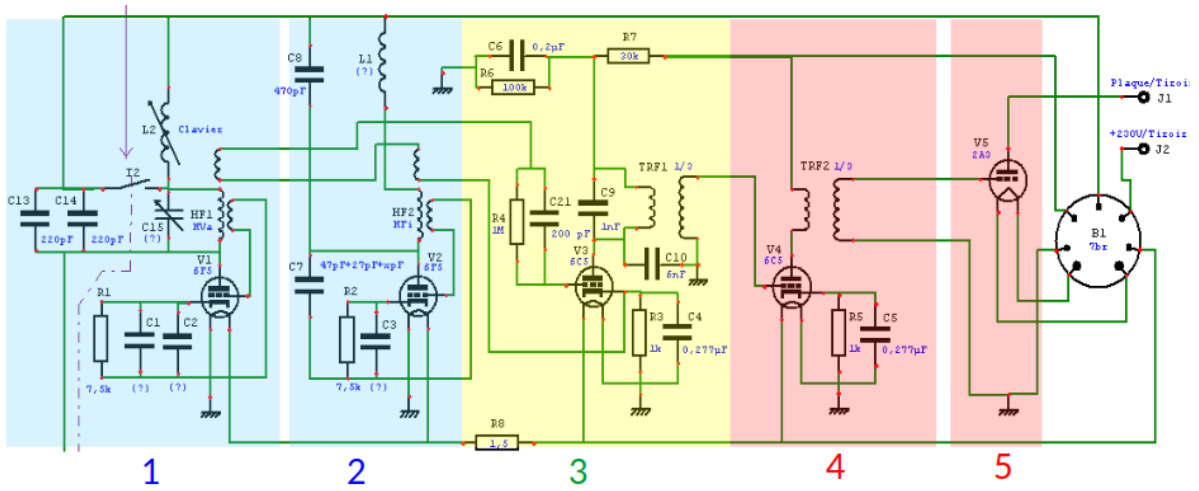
C6 0,2µF
R7 30k
R6 100k
C8 470pF
L1 (?)
L2 Clavier
Plaque/Tiroir J1
+230V/Tiroir J2
I2
C13 220pF
C14 220pF
C15 (?)
HF1 MVa
HF2 HFi
R4 1M
C21 200 pF
C9 1nF
TRF1 1/2
TRF2 1/2
V5 2A3
B1 7br
C10 6nF
V1 6F5
V2 6F5
V3 6C5
V4 6C5
C7 47pF+27pF+xpF
R1 7,5k
C1 (?)
C2 (?)
R2 7,5k
C3 (?)
R3 1k
C4 0,277µF
R5 1k
C5 0,277µF
R8 1,5
1
2
3
4
5